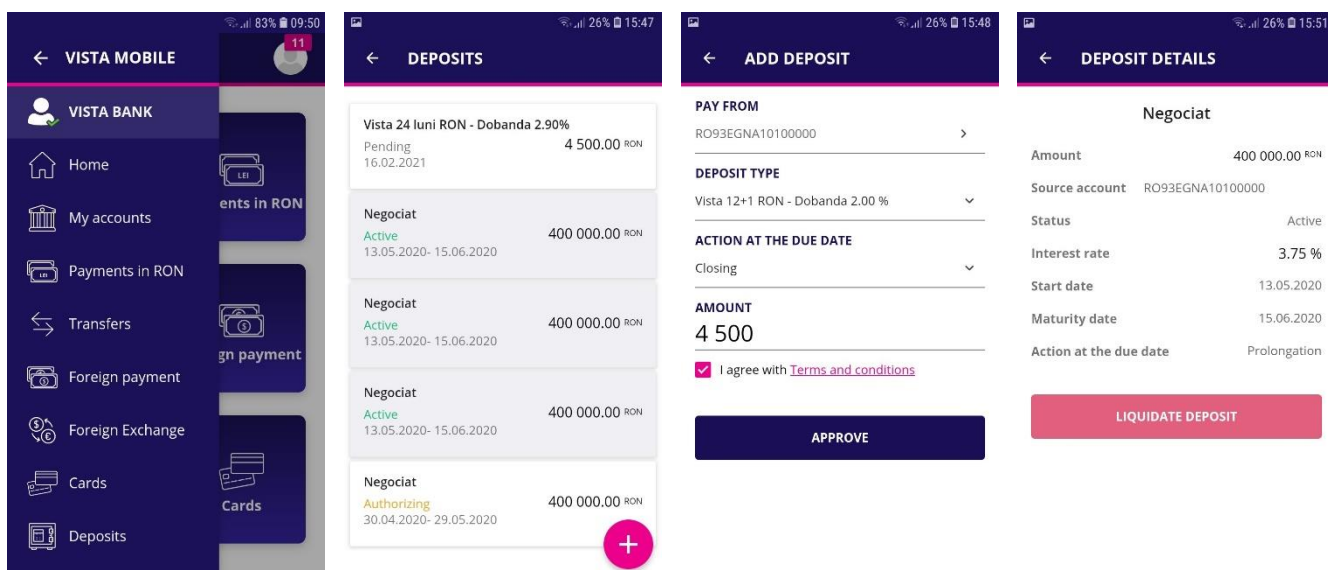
83% 09:50

← VISTA MOBILE

11

VISTA BANK

Home

My accounts

Payments in RON

Transfers

Foreign payment

Foreign Exchange

Cards

Deposits

LEI

ents in RON

gn payment

Cards

26% 15:47

← DEPOSITS

Vista 24 luni RON - Dobanda 2.90%
Pending
16.02.2021
4 500.00 RON

Negociat
Active
13.05.2020- 15.06.2020
400 000.00 RON

Negociat
Active
13.05.2020- 15.06.2020
400 000.00 RON

Negociat
Active
13.05.2020- 15.06.2020
400 000.00 RON

Negociat
Authorizing
30.04.2020- 29.05.2020
400 000.00 RON

+

26% 15:48

← ADD DEPOSIT

PAY FROM
RO93EGNA10100000 >

DEPOSIT TYPE
Vista 12+1 RON - Dobanda 2.00 %

ACTION AT THE DUE DATE
Closing

AMOUNT
4 500

I agree with Terms and conditions

APPROVE

26% 15:51

← DEPOSIT DETAILS

Negociat

| | |
|---|---|
| Amount | 400 000.00 RON |
| Source account | RO93EGNA10100000 |
| Status | Active |
| Interest rate | 3.75 % |
| Start date | 13.05.2020 |
| Maturity date | 15.06.2020 |
| Action at the due date | Prolongation |

LIQUIDATE DEPOSIT